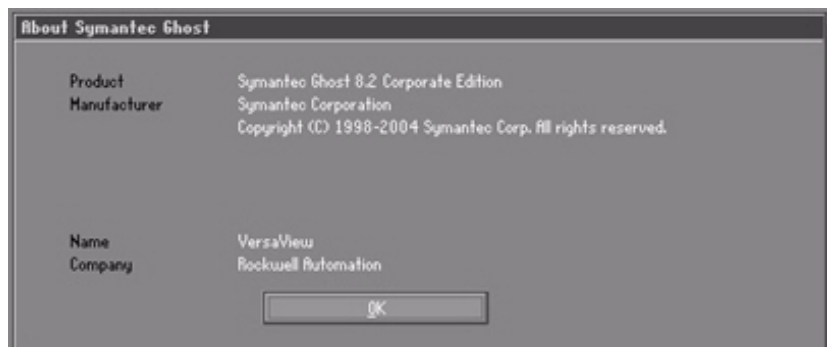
About Symantec Ghost

Product Symantec Ghost 8.2 Corporate Edition
Manufacturer Symantec Corporation
Copyright (C) 1998-2004 Symantec Corp. All rights reserved.

Name VersaView
Company Rockwell Automation

OK